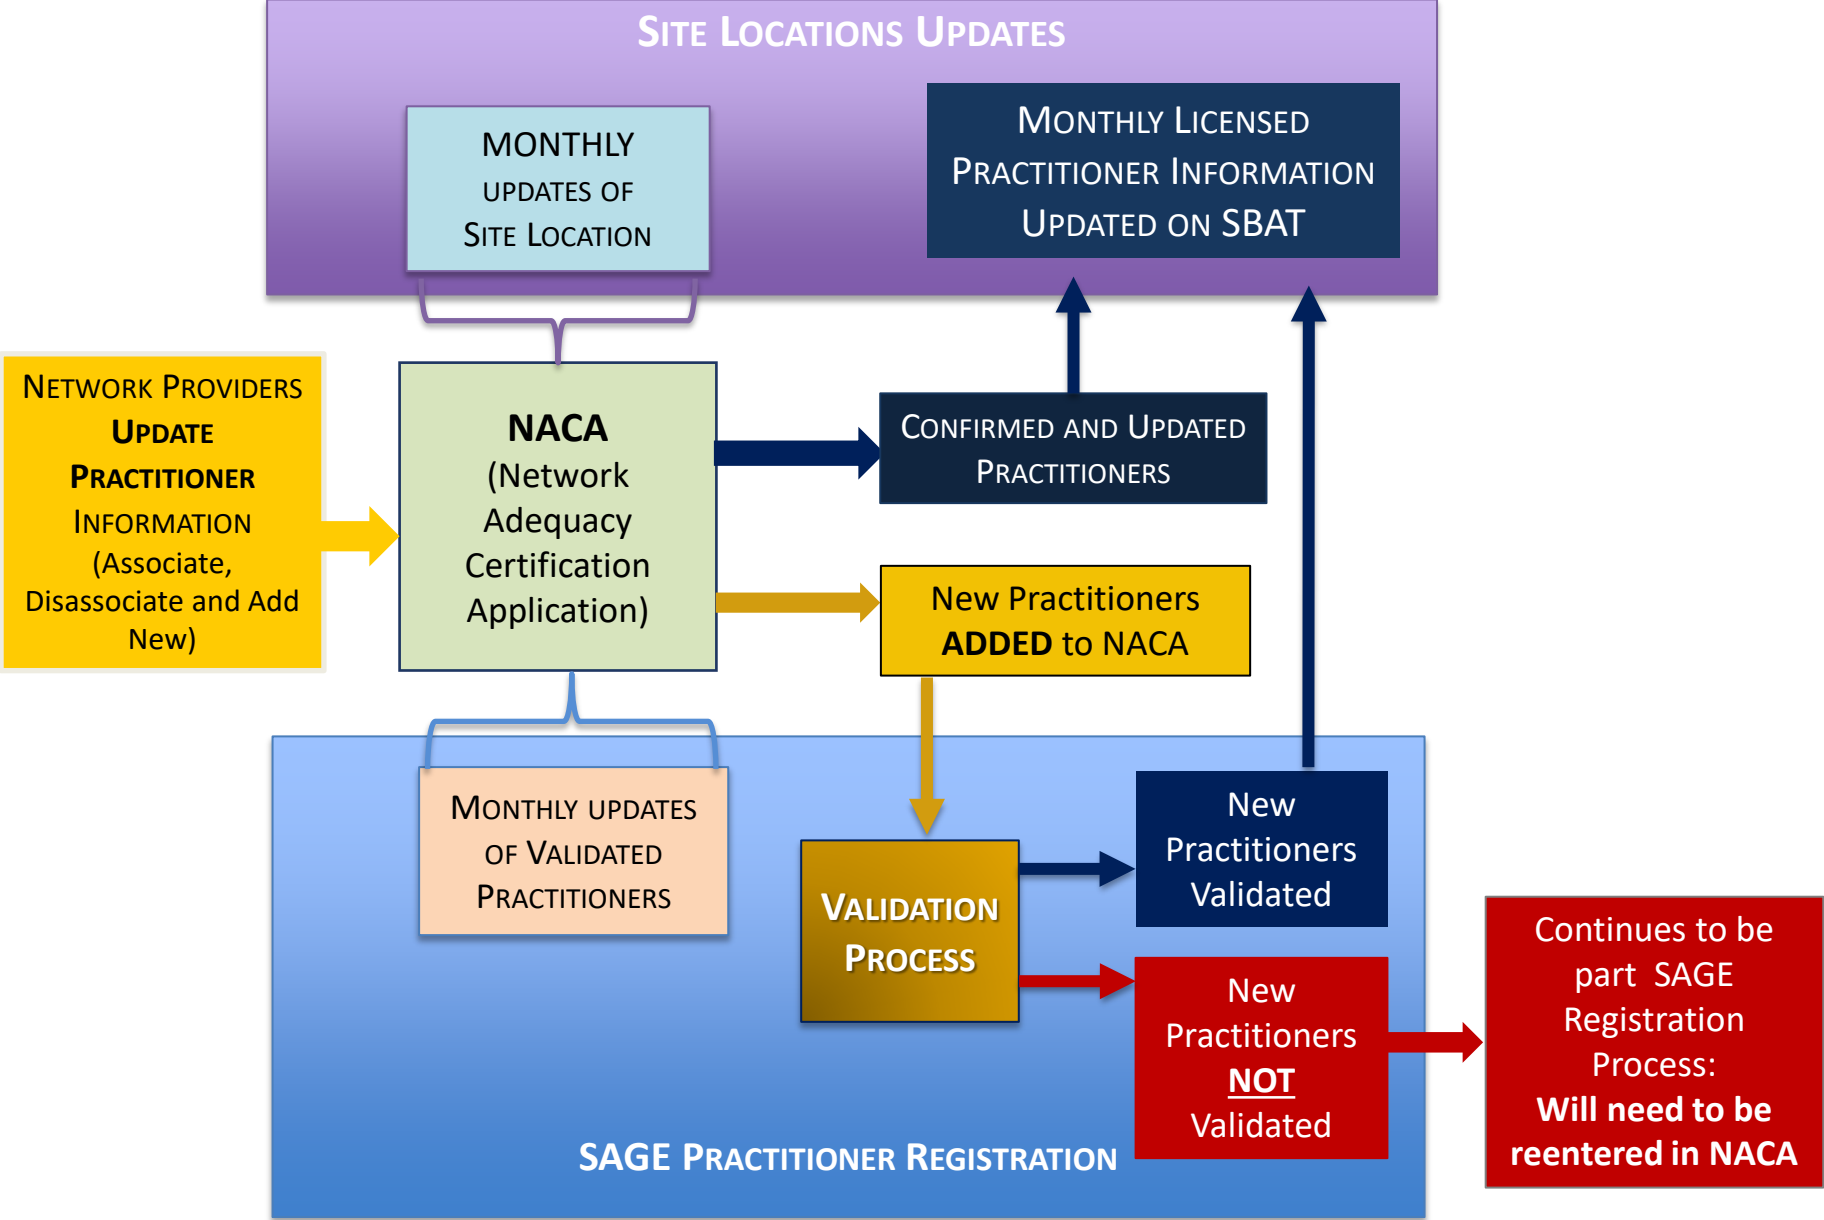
SITE LOCATIONS UPDATES

MONTHLY UPDATES OF SITE LOCATION

MONTHLY LICENSED PRACTITIONER INFORMATION UPDATED ON SBAT

NETWORK PROVIDERS UPDATE PRACTITIONER INFORMATION (Associate, Disassociate and Add New)

NACA (Network Adequacy Certification Application)

CONFIRMED AND UPDATED PRACTITIONERS

New Practitioners ADDED to NACA

MONTHLY UPDATES OF VALIDATED PRACTITIONERS

VALIDATION PROCESS

New Practitioners Validated

New Practitioners NOT Validated

Continues to be part SAGE Registration Process: Will need to be reentered in NACA

SAGE PRACTITIONER REGISTRATION